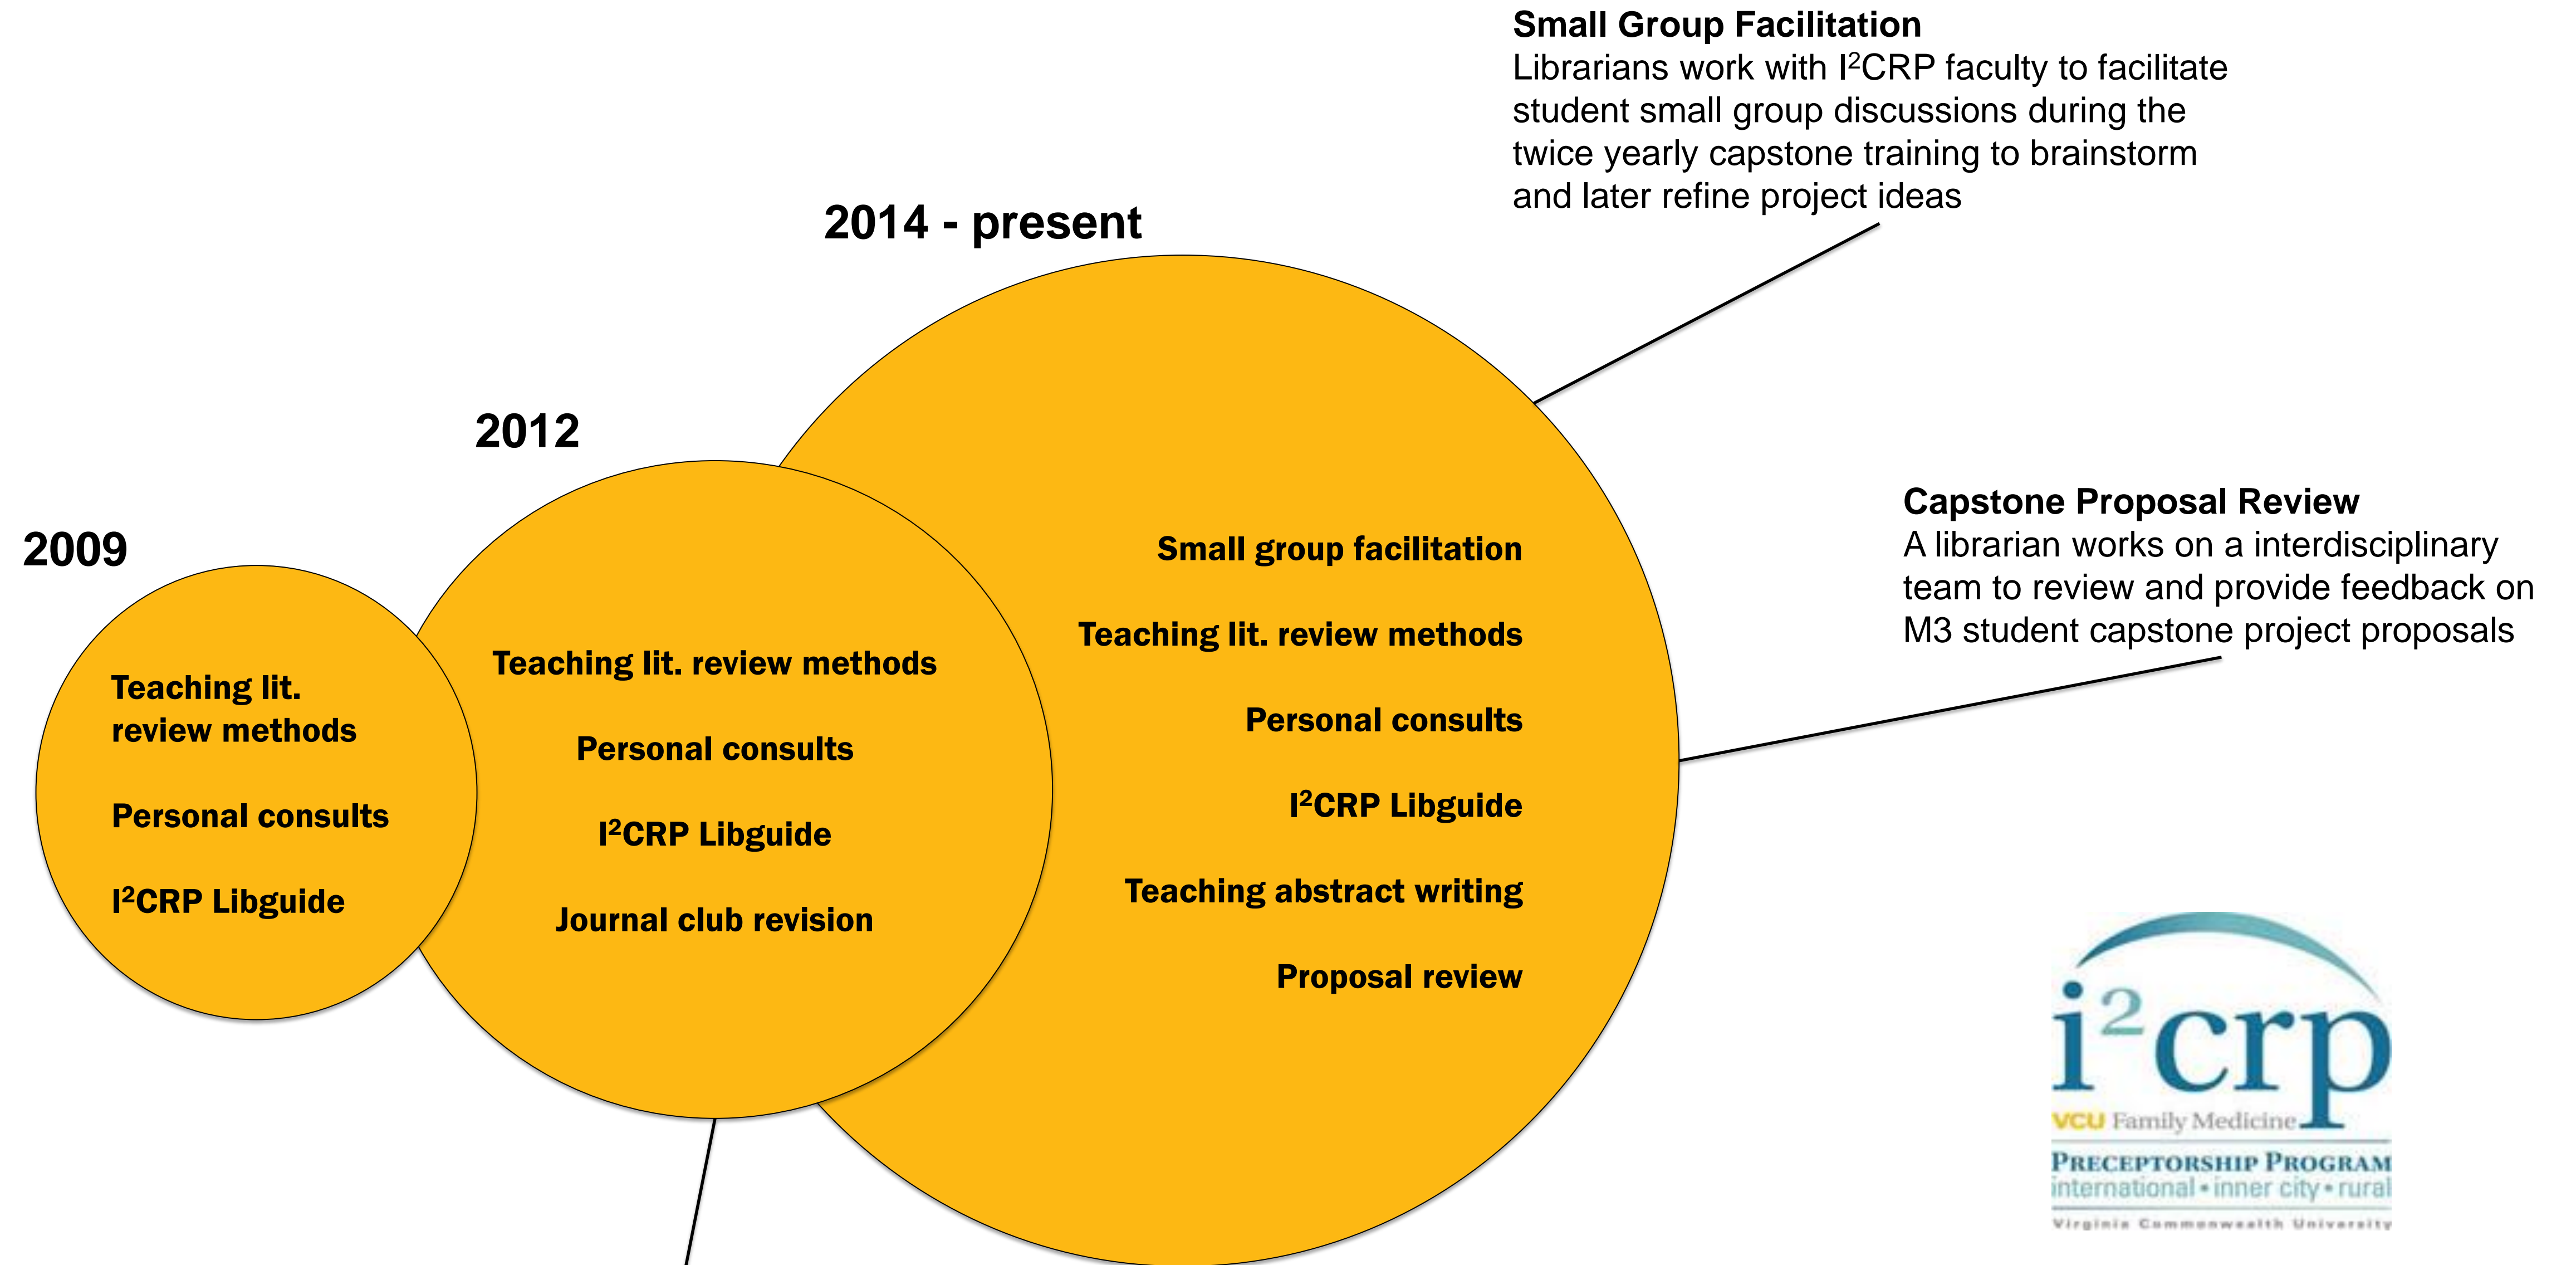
Small Group Facilitation
Librarians work with I$^2$CRP faculty to facilitate student small group discussions during the twice yearly capstone training to brainstorm and later refine project ideas

2014 - present

2012

2009

Teaching lit. review methods

Personal consults

I$^2$CRP Libguide

Teaching lit. review methods

Personal consults

I$^2$CRP Libguide

Journal club revision

Small group facilitation

Teaching lit. review methods

Personal consults

I$^2$CRP Libguide

Teaching abstract writing

Proposal review

Capstone Proposal Review
A librarian works on a interdisciplinary team to review and provide feedback on M3 student capstone project proposals

i$^2$crp
VCU Family Medicine
PRECEPTORSHIP PROGRAM
international • inner city • rural
Virginia Commonwealth University